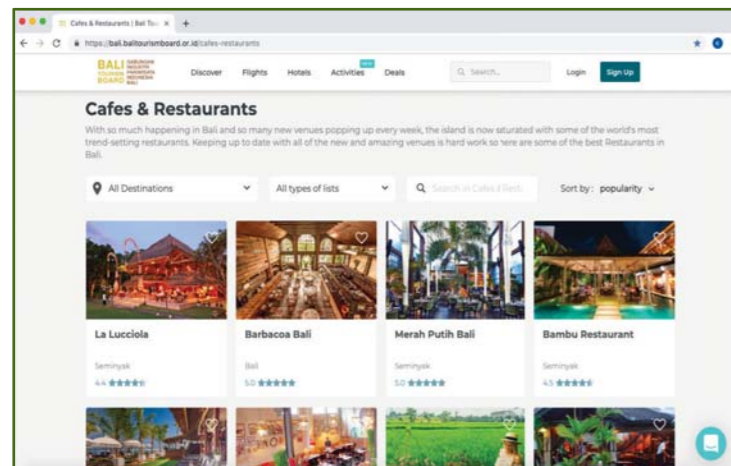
Cafes & Restaurants | Bali Tou ×
https://bali.balitourismboard.or.id/cafes-restaurants

BALI TOURISM BOARD GABUNGAN INDUSTRI PARIWISATA INDONESIA BALI

Discover Flights Hotels Activities NEW Deals Search... Login Sign Up

Cafes & Restaurants

With so much happening in Bali and so many new venues popping up every week, the island is now saturated with some of the world's most trend-setting restaurants. Keeping up to date with all of the new and amazing venues is hard work so here are some of the best Restaurants in Bali.

All Destinations

All types of lists

Search in Cafes & Rest

Sort by: popularity

La Lucciola
Seminyak
4.4

Barbacoa Bali
Bali
5.0

Merah Putih Bali
Seminyak
5.0

Bambu Restaurant
Seminyak
4.5